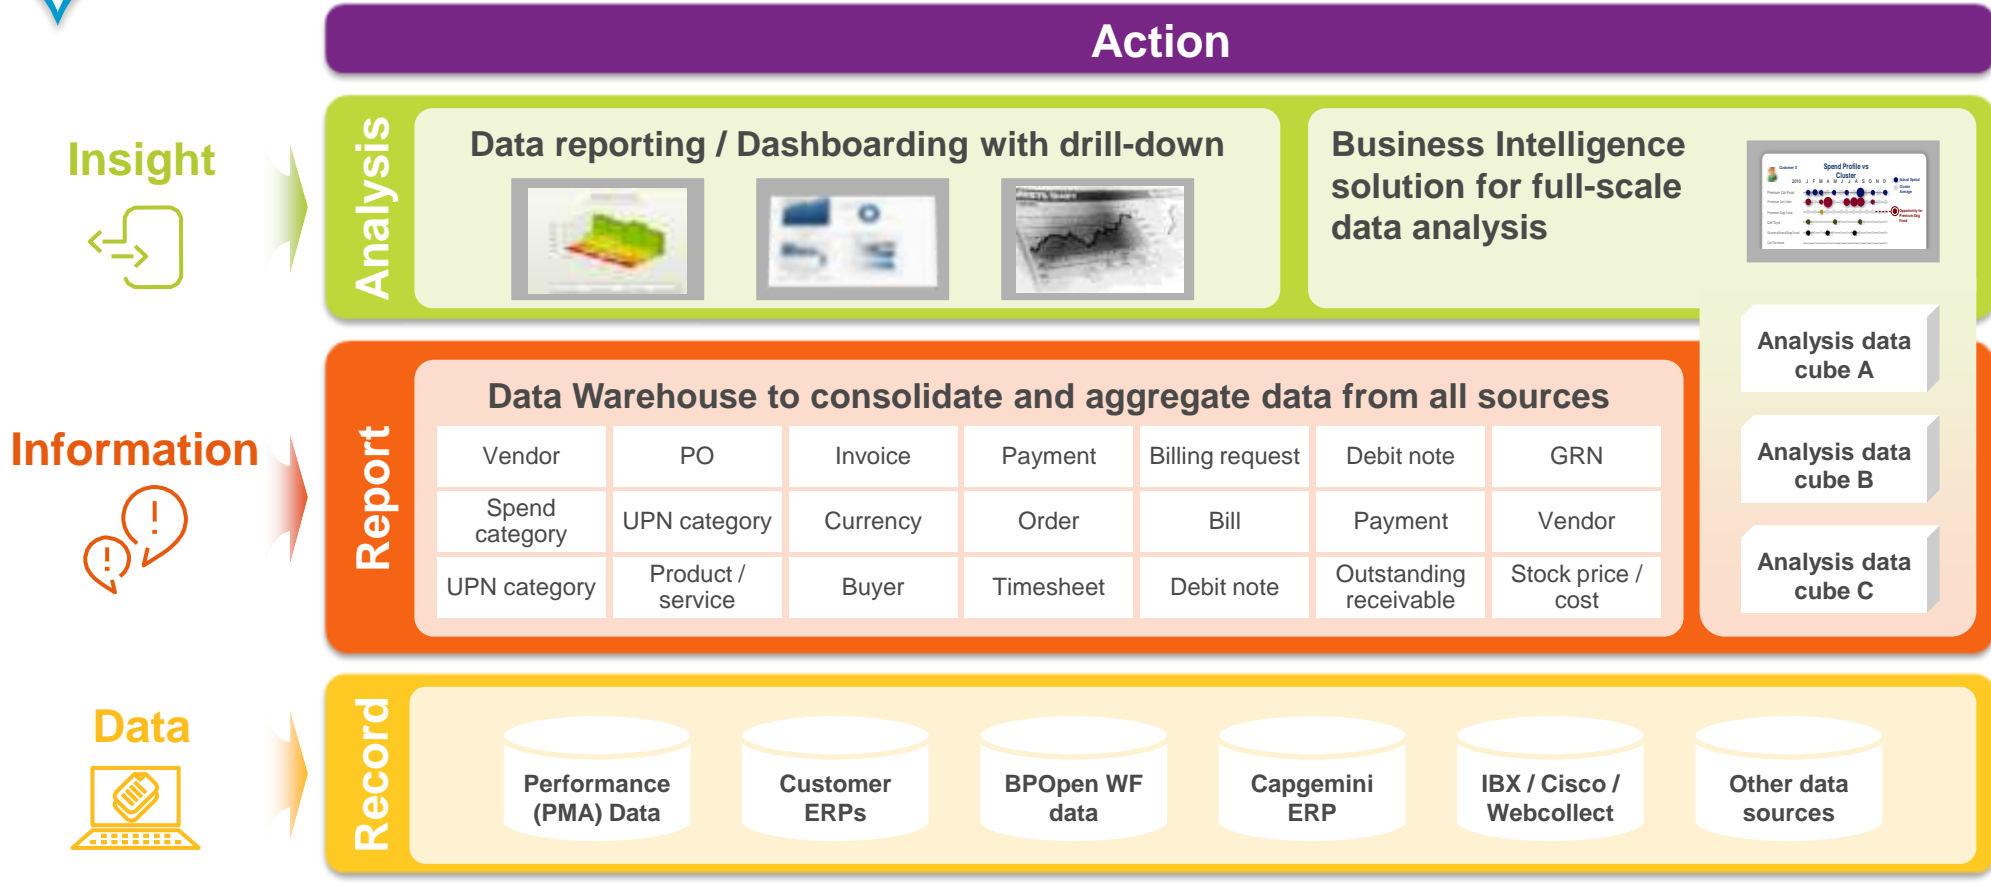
Action

Insight

Analysis

Data reporting / Dashboarding with drill-down

Business Intelligence solution for full-scale data analysis

Information

Report

Data Warehouse to consolidate and aggregate data from all sources

| Vendor | PO | Invoice | Payment | Billing request | Debit note | GRN |
|---|---|---|---|---|---|---|
| Spend category | UPN category | Currency | Order | Bill | Payment | Vendor |
| UPN category | Product / service | Buyer | Timesheet | Debit note | Outstanding receivable | Stock price / cost |

Analysis data cube A

Analysis data cube B

Analysis data cube C

Data

Record

Performance (PMA) Data

Customer ERPs

BPOpen WF data

Capgemini ERP

IBX / Cisco / Webcollect

Other data sources